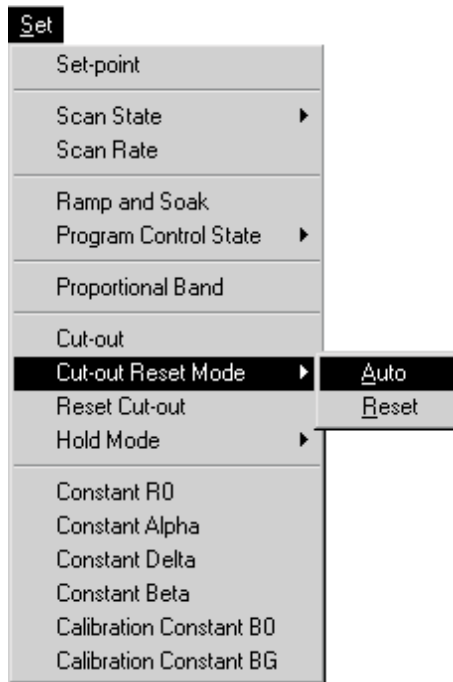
Set

Set-point

Scan State
Scan Rate

Ramp and Soak
Program Control State

Proportional Band

Cut-out
Cut-out Reset Mode
Reset Cut-out
Hold Mode

Constant R0
Constant Alpha
Constant Delta
Constant Beta
Calibration Constant B0
Calibration Constant BG

Auto
Reset